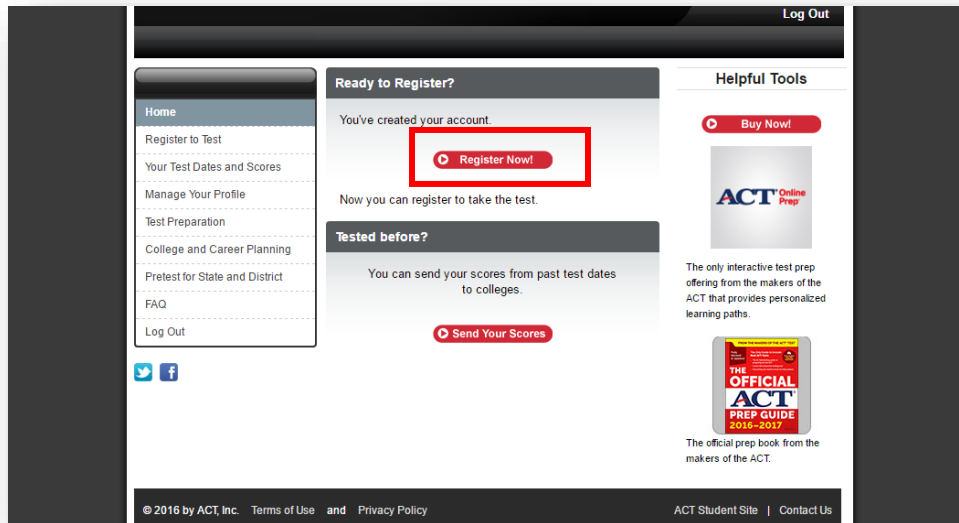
Log Out

Home
Register to Test
Your Test Dates and Scores
Manage Your Profile
Test Preparation
College and Career Planning
Pretest for State and District
FAQ
Log Out

Ready to Register?

You've created your account.

Register Now!

Now you can register to take the test.

Tested before?

You can send your scores from past test dates to colleges.

Send Your Scores

Helpful Tools

Buy Now!

ACT Online Prep

The only interactive test prep offering from the makers of the ACT that provides personalized learning paths.

THE OFFICIAL ACT PREP GUIDE 2016–2017

The official prep book from the makers of the ACT.

© 2016 by ACT, Inc. Terms of Use and Privacy Policy

ACT Student Site | Contact Us